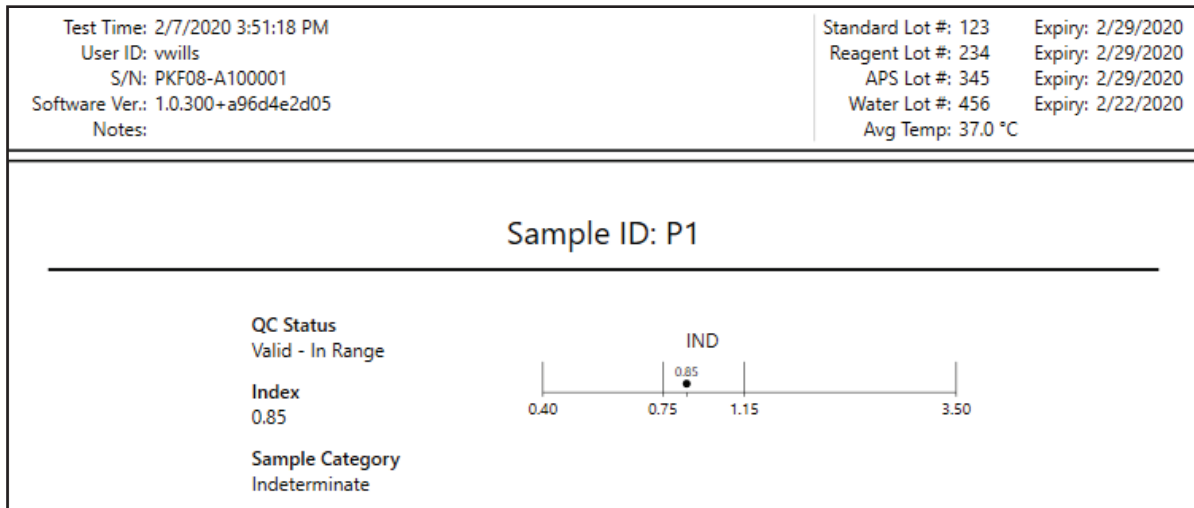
Test Time: 2/7/2020 3:51:18 PM
User ID: vwills
S/N: PKF08-A100001
Software Ver.: 1.0.300+a96d4e2d05
Notes:

Standard Lot #: 123 Expiry: 2/29/2020
Reagent Lot #: 234 Expiry: 2/29/2020
APS Lot #: 345 Expiry: 2/29/2020
Water Lot #: 456 Expiry: 2/22/2020
Avg Temp: 37.0 °C

Sample ID: P1

QC Status
Valid - In Range

Index
0.85

Sample Category
Indeterminate

IND
0.85
0.40 0.75 1.15 3.50